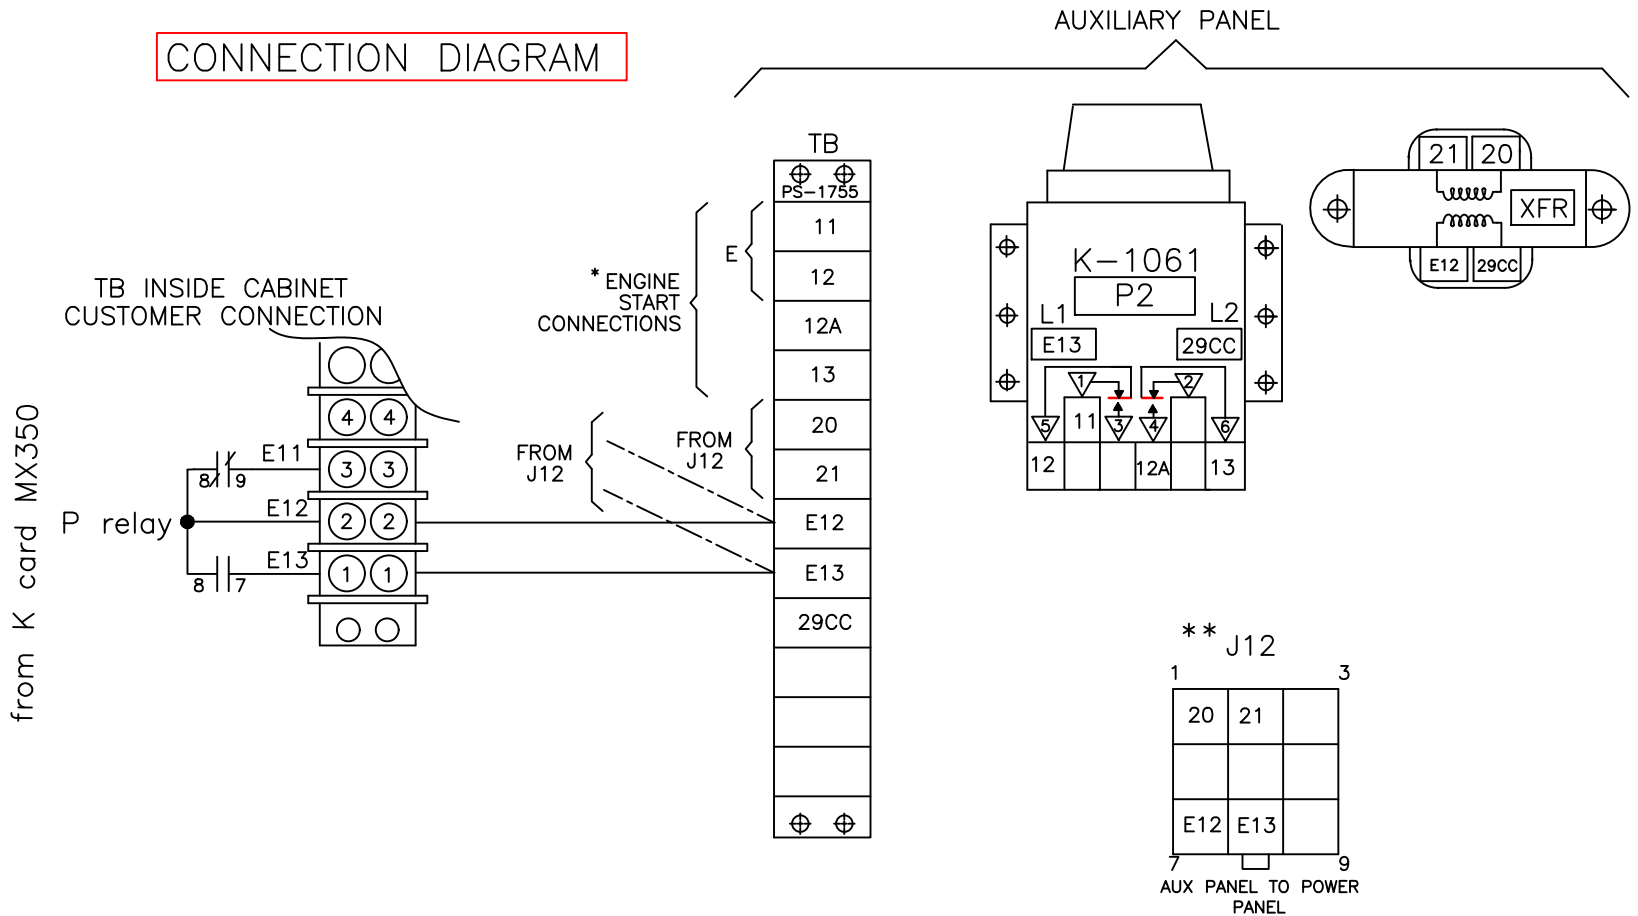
CONNECTION DIAGRAM

AUXILIARY PANEL

TB
PS-1755
11
12
12A
13
20
21
E12
E13
29CC

E

* ENGINE START CONNECTIONS

FROM J12

FROM J12

TB INSIDE CABINET CUSTOMER CONNECTION

4 4
3 3
2 2
1 1

E11
8 9
E12
E13
8 7

P relay

from K card MX350

K-1061
P2
L1
L2
E13
29CC
1
2
5
11
3
4
6
12
12A
13

21 20
XFR
E12 29CC

** J12
1
3
| 20 | 21 | |
|---|---|---|
| | | |
| E12 | E13 | |
7
9
AUX PANEL TO POWER PANEL